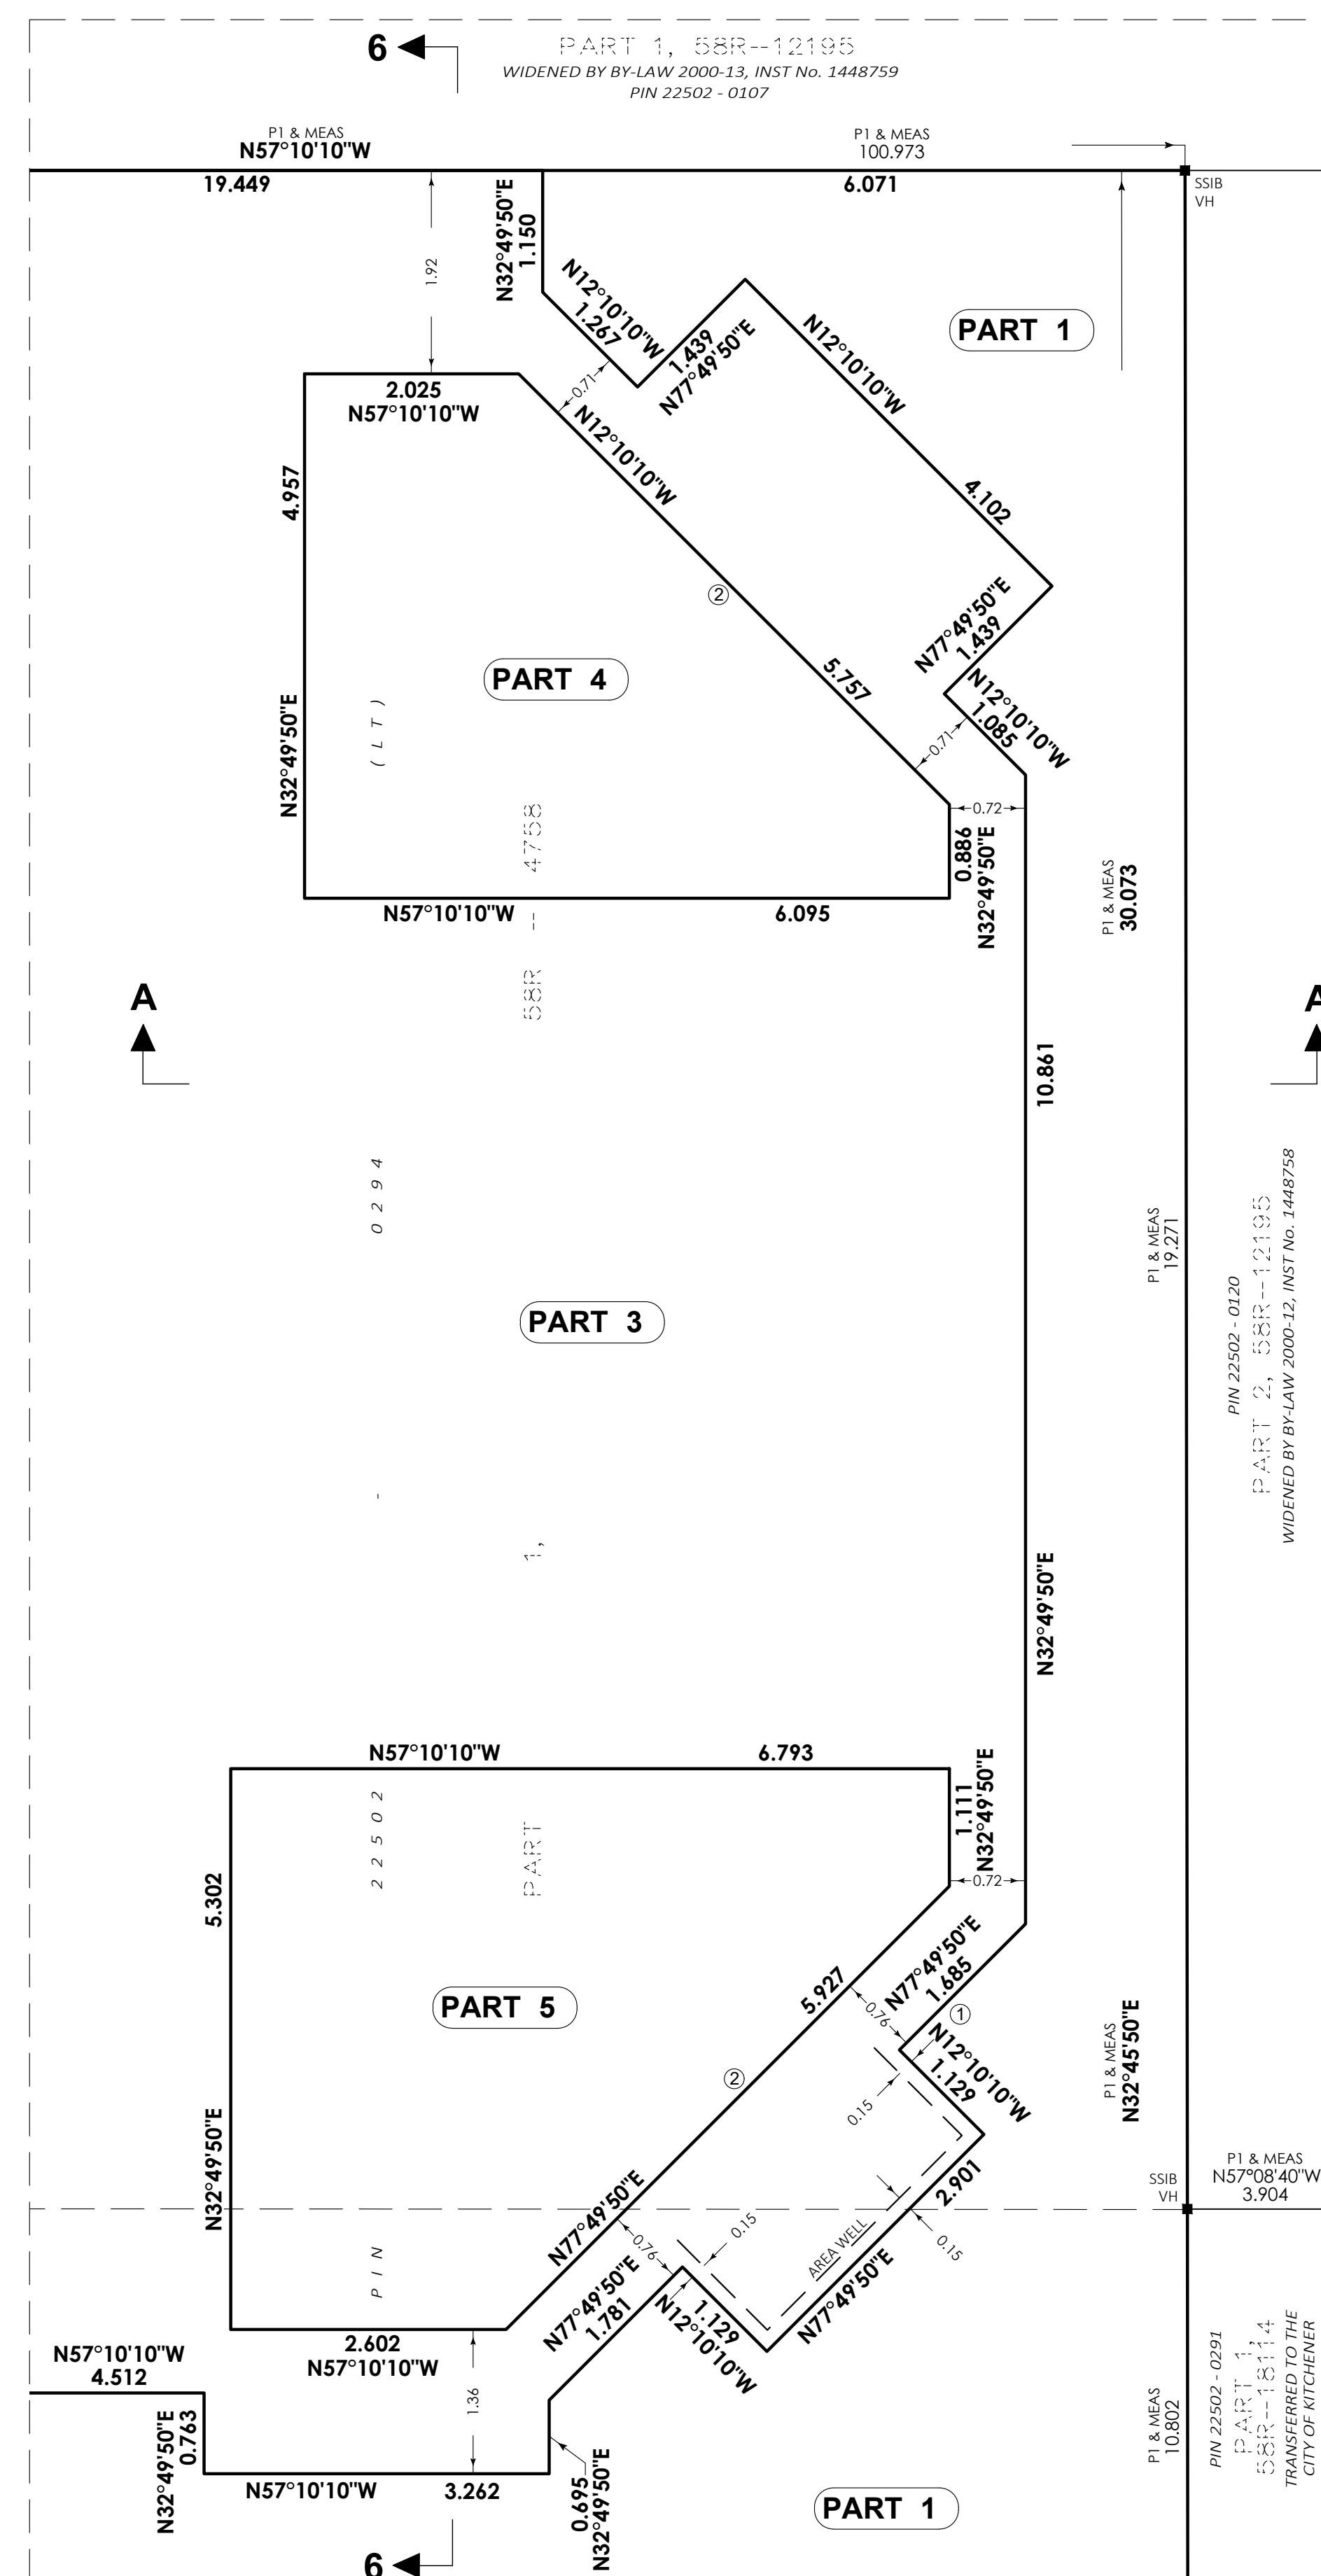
6

PART 1, 58R-12195
WIDENED BY BY-LAW 2000-13, INST No. 1448759
PIN 22502 - 0107

P1 & MEAS
N57°10'10"W
19.449

P1 & MEAS
100.973
6.071

SSIB
VH

1.92

N32°49'50"E
1.150

N12°10'10"W
1.267

1.439
N77°49'50"E

N12°10'10"W

PART 1

2.025
N57°10'10"W

0.71

N12°10'10"W

4.102

4.957

②

N77°49'50"E
1.439

PART 4

5.757

N12°10'10"W
1.085

N32°49'50"E

( L T )

0.71

0.72

0.886
N32°49'50"E

4758

N57°10'10"W
6.095

P1 & MEAS
30.073

58R

A

A

10.861

0294

P1 & MEAS
19.271

PIN 22502 - 0120
PART 2, 58R-12195
WIDENED BY BY-LAW 2000-12, INST No. 1448758

PART 3

1,

N32°49'50"E

N57°10'10"W
6.793

1.111
N32°49'50"E

22502

PART

0.72

5.302

N77°49'50"E
1.685

PART 5

5.927

0.76

①

N12°10'10"W
1.129

②

0.15

P1 & MEAS
N32°45'50"E

2.901

P1 & MEAS
N57°08'40"W
3.904

SSIB
VH

N32°49'50"E

N77°49'50"E

0.15

0.76

AREA WELL

0.15

N77°49'50"E

PIN

N77°49'50"E
1.781

N12°10'10"W
1.129

N77°49'50"E

P1 & MEAS
10.802

PIN 22502 - 0291
PART 1, 58R-18114
TRANSFERRED TO THE CITY OF KITCHENER

N57°10'10"W
4.512

2.602
N57°10'10"W

1.36

N32°49'50"E
0.763

N57°10'10"W
3.262

0.695
N32°49'50"E

PART 1

6